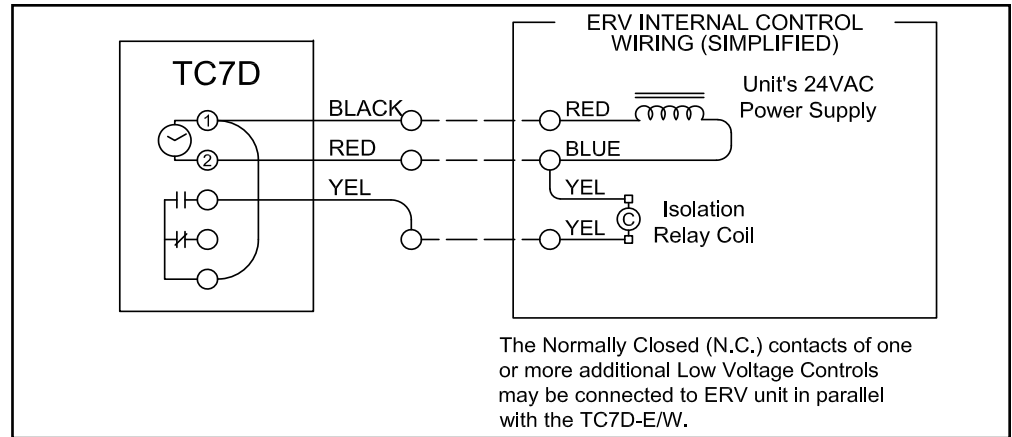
TC7D

①

②

BLACK

RED

YEL

ERV INTERNAL CONTROL WIRING (SIMPLIFIED)

RED

BLUE

YEL

YEL

Unit's 24VAC Power Supply

C

Isolation Relay Coil

The Normally Closed (N.C.) contacts of one or more additional Low Voltage Controls may be connected to ERV unit in parallel with the TC7D-E/W.